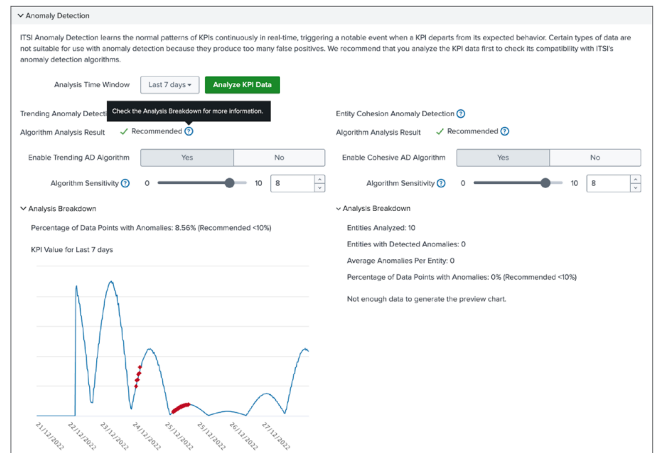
Anomaly Detection

ITSI Anomaly Detection learns the normal patterns of KPIs continuously in real-time, triggering a notable event when a KPI departs from its expected behavior. Certain types of data are not suitable for use with anomaly detection because they produce too many false positives. We recommend that you analyze the KPI data first to check its compatibility with ITSI's anomaly detection algorithms.

Analysis Time Window Last 7 days ▾ Analyze KPI Data

Trending Anomaly Detecti Check the Analysis Breakdown for more information.

Algorithm Analysis Result ✓ Recommended ?

Enable Trending AD Algorithm Yes No

Algorithm Sensitivity ? 0 10 8

Analysis Breakdown

Percentage of Data Points with Anomalies: 8.56% (Recommended <10%)

KPI Value for Last 7 days

21/12/2022 22/12/2022 23/12/2022 24/12/2022 25/12/2022 26/12/2022 26/12/2022 27/12/2022

Entity Cohesion Anomaly Detection ?

Algorithm Analysis Result ✓ Recommended ?

Enable Cohesive AD Algorithm Yes No

Algorithm Sensitivity ? 0 10 8

Analysis Breakdown

Entities Analyzed: 10

Entities with Detected Anomalies: 0

Average Anomalies Per Entity: 0

Percentage of Data Points with Anomalies: 0% (Recommended <10%)

Not enough data to generate the preview chart.